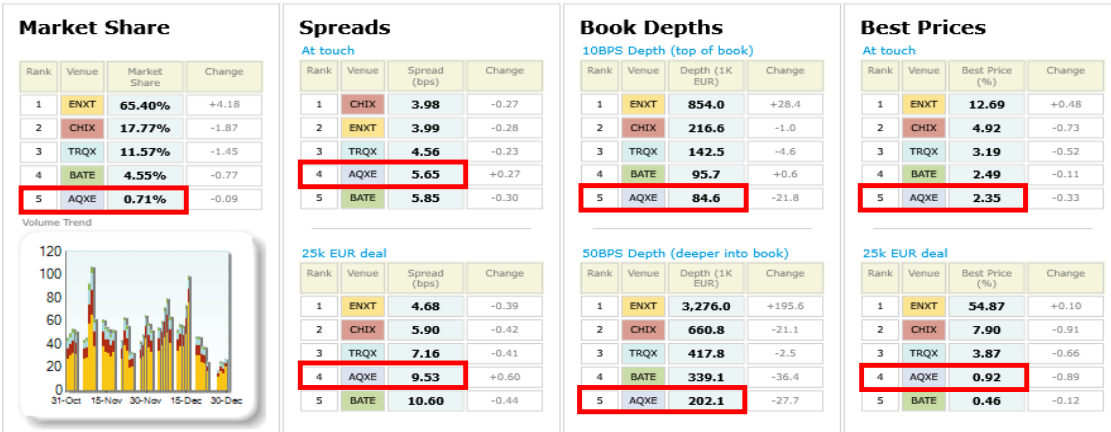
Market Share

| Rank | Venue | Market Share | Change |
|---|---|---|---|
| 1 | ENXT | 65.40% | +4.18 |
| 2 | CHIX | 17.77% | -1.87 |
| 3 | TRQX | 11.57% | -1.45 |
| 4 | BATE | 4.55% | -0.77 |
| 5 | AQXE | 0.71% | -0.09 |

Volume Trend

120
100
80
60
40
20
0
31-Oct 15-Nov 30-Nov 15-Dec 30-Dec

Spreads

At touch

| Rank | Venue | Spread (bps) | Change |
|---|---|---|---|
| 1 | CHIX | 3.98 | -0.27 |
| 2 | ENXT | 3.99 | -0.28 |
| 3 | TRQX | 4.56 | -0.23 |
| 4 | AQXE | 5.65 | +0.27 |
| 5 | BATE | 5.85 | -0.30 |

25k EUR deal

| Rank | Venue | Spread (bps) | Change |
|---|---|---|---|
| 1 | ENXT | 4.68 | -0.39 |
| 2 | CHIX | 5.90 | -0.42 |
| 3 | TRQX | 7.16 | -0.41 |
| 4 | AQXE | 9.53 | +0.60 |
| 5 | BATE | 10.60 | -0.44 |

Book Depths

10BPS Depth (top of book)

| Rank | Venue | Depth (1K EUR) | Change |
|---|---|---|---|
| 1 | ENXT | 854.0 | +28.4 |
| 2 | CHIX | 216.6 | -1.0 |
| 3 | TRQX | 142.5 | -4.6 |
| 4 | BATE | 95.7 | +0.6 |
| 5 | AQXE | 84.6 | -21.8 |

50BPS Depth (deeper into book)

| Rank | Venue | Depth (1K EUR) | Change |
|---|---|---|---|
| 1 | ENXT | 3,276.0 | +195.6 |
| 2 | CHIX | 660.8 | -21.1 |
| 3 | TRQX | 417.8 | -2.5 |
| 4 | BATE | 339.1 | -36.4 |
| 5 | AQXE | 202.1 | -27.7 |

Best Prices

At touch

| Rank | Venue | Best Price (%) | Change |
|---|---|---|---|
| 1 | ENXT | 12.69 | +0.48 |
| 2 | CHIX | 4.92 | -0.73 |
| 3 | TRQX | 3.19 | -0.52 |
| 4 | BATE | 2.49 | -0.11 |
| 5 | AQXE | 2.35 | -0.33 |

25k EUR deal

| Rank | Venue | Best Price (%) | Change |
|---|---|---|---|
| 1 | ENXT | 54.87 | +0.10 |
| 2 | CHIX | 7.90 | -0.91 |
| 3 | TRQX | 3.87 | -0.66 |
| 4 | AQXE | 0.92 | -0.89 |
| 5 | BATE | 0.46 | -0.12 |